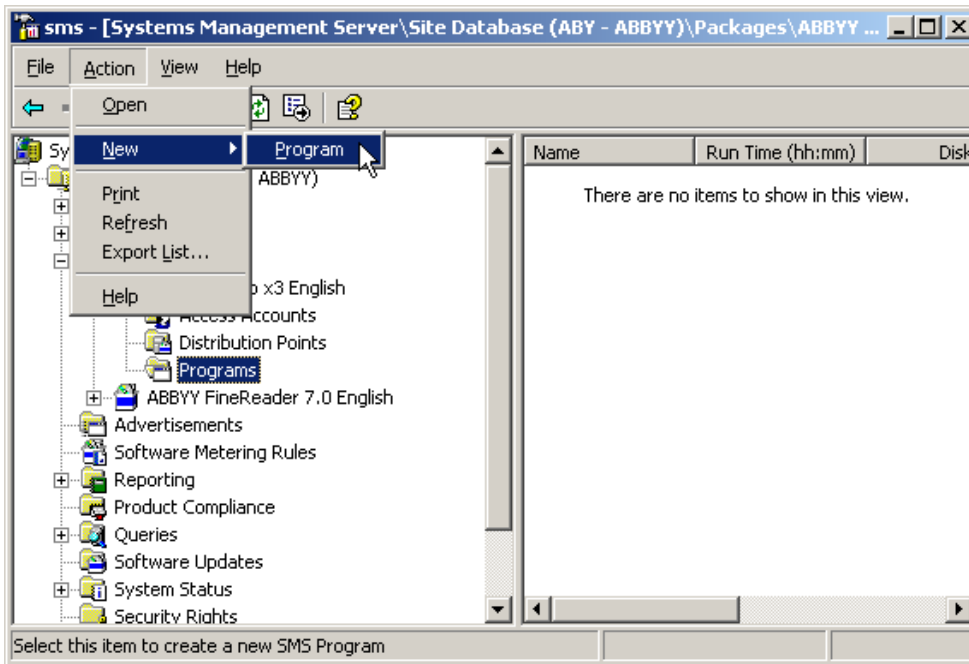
sms - [Systems Management Server\Site Database (ABY - ABBYY)\Packages\ABBYY ...

File Action View Help

Open
New
Program
Print
Refresh
Export List...
Help

Sy
ABBYY)
x3 English
Access Accounts
Distribution Points
Programs
ABBYY FineReader 7.0 English
Advertisements
Software Metering Rules
Reporting
Product Compliance
Queries
Software Updates
System Status
Security Rights

| Name | Run Time (hh:mm) | Disk |
|---|---|---|

There are no items to show in this view.

Select this item to create a new SMS Program